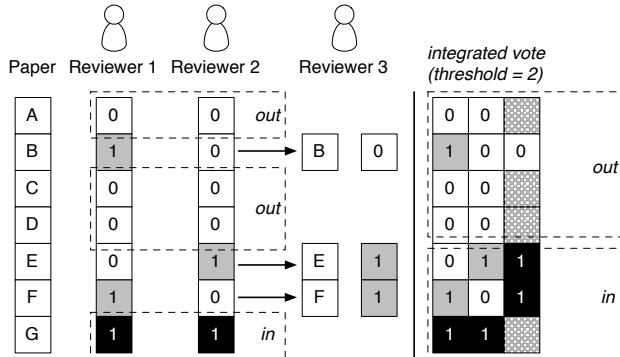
Paper Reviewer 1 Reviewer 2 Reviewer 3

integrated vote (threshold = 2)

| Paper | Reviewer 1 | Reviewer 2 | | |
|---|---|---|---|---|
| A | 0 | 0 | out | |
| B | 1 | 0 | B | 0 |
| C | 0 | 0 | | |
| D | 0 | 0 | out | |
| E | 0 | 1 | E | 1 |
| F | 1 | 0 | F | 1 |
| G | 1 | 1 | in | |

| | | | |
|---|---|---|---|
| 0 | 0 | | |
| 1 | 0 | 0 | out |
| 0 | 0 | | |
| 0 | 0 | | |
| 0 | 1 | 1 | |
| 1 | 0 | 1 | in |
| 1 | 1 | | |